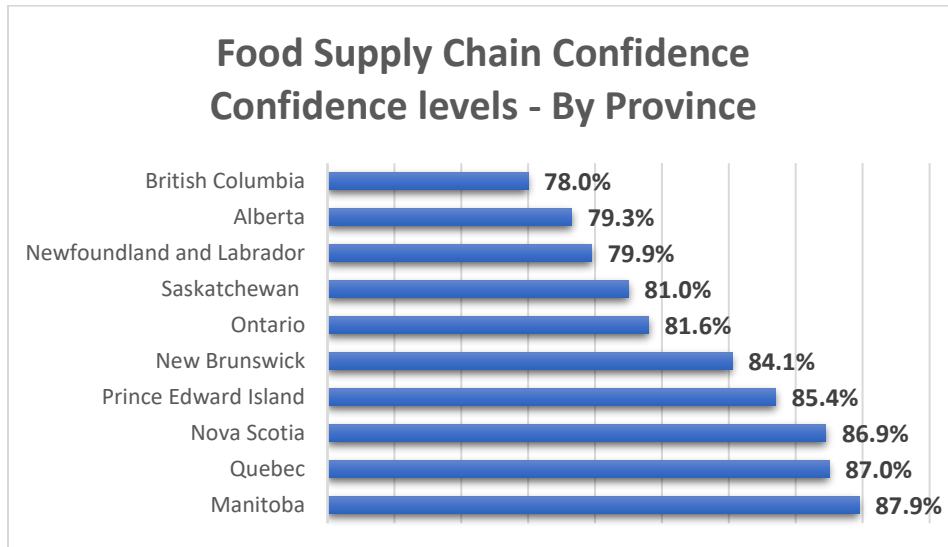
Food Supply Chain Confidence
Confidence levels - By Province

| Province | Confidence |
|---|---|
| British Columbia | 78.0% |
| Alberta | 79.3% |
| Newfoundland and Labrador | 79.9% |
| Saskatchewan | 81.0% |
| Ontario | 81.6% |
| New Brunswick | 84.1% |
| Prince Edward Island | 85.4% |
| Nova Scotia | 86.9% |
| Quebec | 87.0% |
| Manitoba | 87.9% |